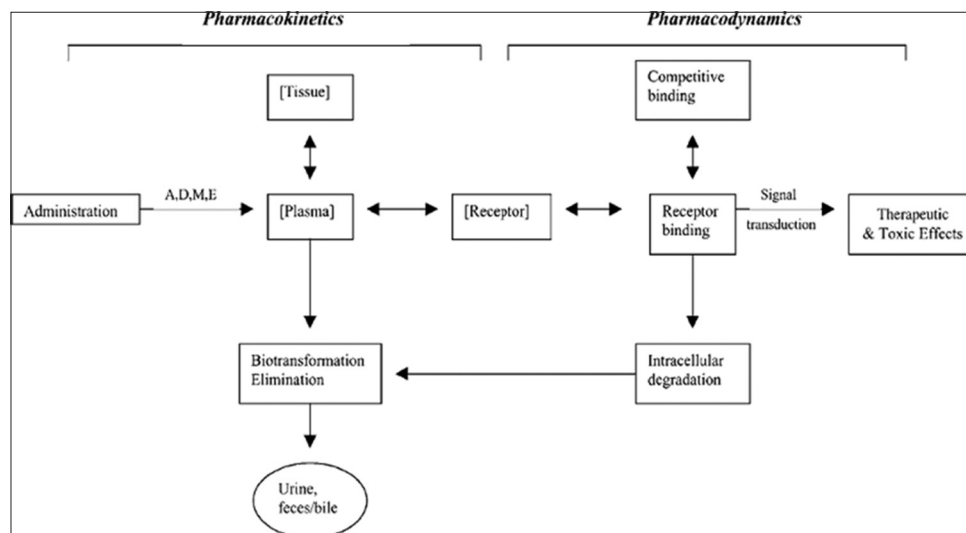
Pharmacokinetics

Pharmacodynamics

[Tissue]

Competitive binding

Administration

A,D,M,E

[Plasma]

[Receptor]

Receptor binding

Signal transduction

Therapeutic & Toxic Effects

Biotransformation Elimination

Intracellular degradation

Urine, feces/bile